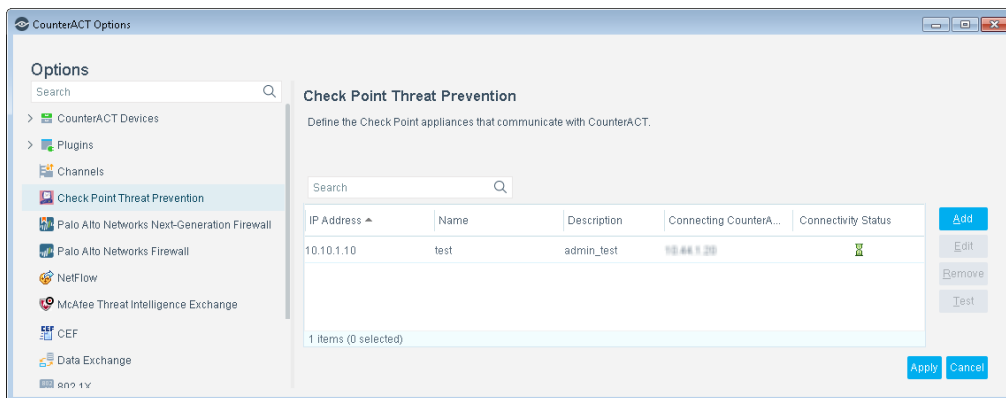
CounterACT Options

Options

Search

CounterACT Devices

Plugins

Channels

Check Point Threat Prevention

Palo Alto Networks Next-Generation Firewall

Palo Alto Networks Firewall

NetFlow

McAfee Threat Intelligence Exchange

CEF

Data Exchange

802.1X

Check Point Threat Prevention

Define the Check Point appliances that communicate with CounterACT.

Search

| IP Address ▲ | Name | Description | Connecting CounterA... | Connectivity Status |
|---|---|---|---|---|
| 10.10.1.10 | test | admin_test | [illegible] | |

1 items (0 selected)

Add

Edit

Remove

Test

Apply

Cancel